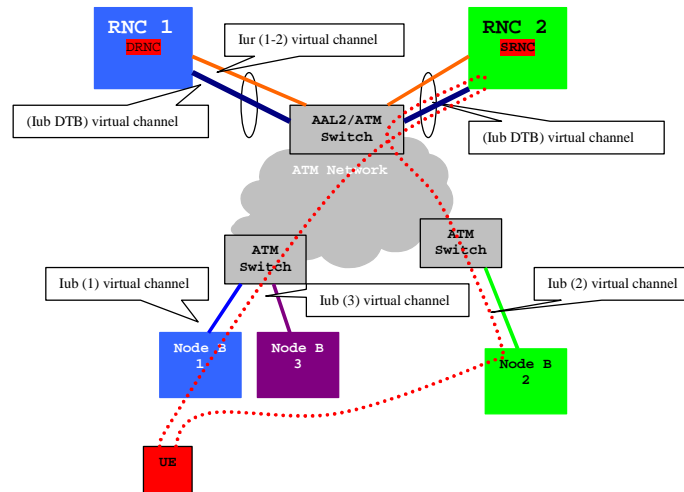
RNC 1
DRNC

Iur (1-2) virtual channel

RNC 2
SRNC

(Iub DTB) virtual channel

AAL2/ATM Switch

(Iub DTB) virtual channel

ATM Network

ATM Switch

ATM Switch

Iub (1) virtual channel

Iub (2) virtual channel

Iub (3) virtual channel

Node B 1

Node B 3

Node B 2

UE